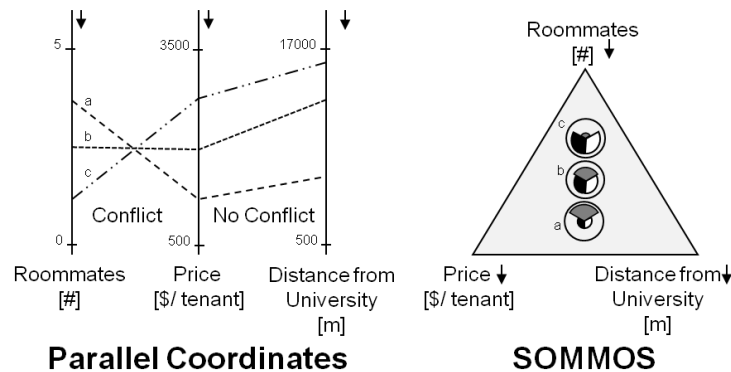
5
3500
17000
a
b
c
Conflict
No Conflict
0
500
500
Roommates [#]
Price [$/ tenant]
Distance from University [m]
Parallel Coordinates

Roommates [#]
c
b
a
Price [$/ tenant]
Distance from University [m]
SOMMOS